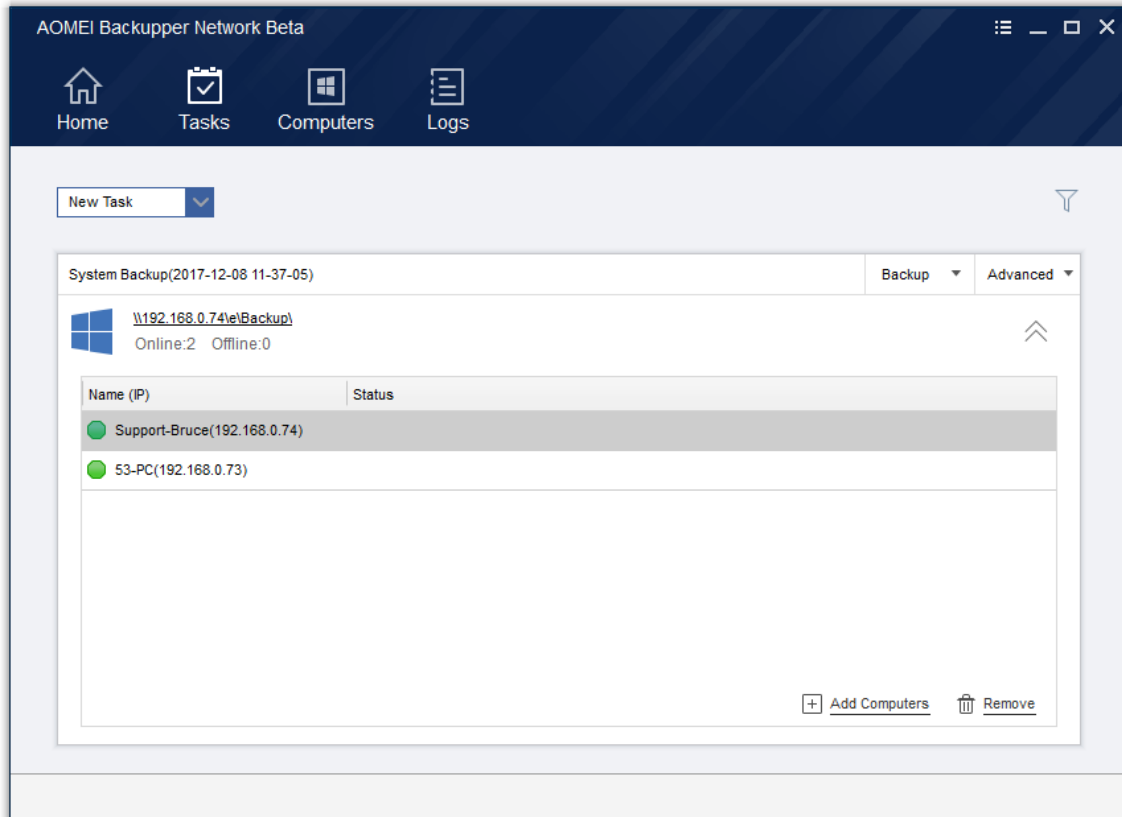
AOMEI Backupper Network Beta

Home Tasks Computers Logs

New Task

System Backup(2017-12-08 11-37-05)

Backup

Advanced

\\192.168.0.74\e\Backup\

Online:2 Offline:0

| Name (IP) | Status |
|---|---|
| Support-Bruce(192.168.0.74) | |
| 53-PC(192.168.0.73) | |

Add Computers

Remove